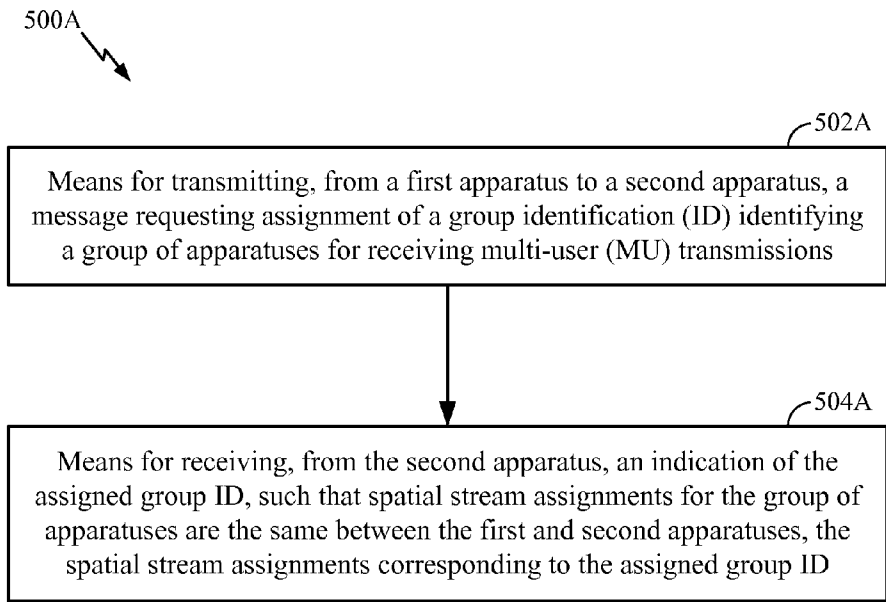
500A

502A

Means for transmitting, from a first apparatus to a second apparatus, a message requesting assignment of a group identification (ID) identifying a group of apparatuses for receiving multi-user (MU) transmissions

504A

Means for receiving, from the second apparatus, an indication of the assigned group ID, such that spatial stream assignments for the group of apparatuses are the same between the first and second apparatuses, the spatial stream assignments corresponding to the assigned group ID